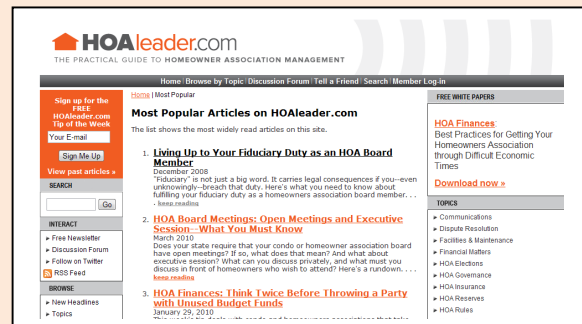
HOAleader.com
THE PRACTICAL GUIDE TO HOMEOWNER ASSOCIATION MANAGEMENT

Home | Browse by Topic | Discussion Forum | Tell a Friend | Search | Member Log-in

Sign up for the FREE HOAleader.com Tip of the Week
Your E-mail
Sign Me Up
View past articles »

SEARCH
Go

INTERACT
► Free Newsletter
► Discussion Forum
► Follow on Twitter
RSS Feed

BROWSE
► New Headlines
► Topics

Home | Most Popular

Most Popular Articles on HOAleader.com

The list shows the most widely read articles on this site.

1. Living Up to Your Fiduciary Duty as an HOA Board Member
December 2008
"Fiduciary" is just just a big word. It carries legal consequences if you--even unknowingly--breach that duty. Here's what you need to know about fulfilling your fiduciary duty as a homeowners association board member. . . keep reading

2. HOA Board Meetings: Open Meetings and Executive Session--What You Must Know
March 2010
Does your state require that your condo or homeowner association board have open meetings? If so, what does that mean? And what about executive session? What can you discuss privately, and what must you discuss in front of homeowners who wish to attend? Here's a rundown. . . . keep reading

3. HOA Finances: Think Twice Before Throwing a Party with Unused Budget Funds
January 29, 2010
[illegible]

FREE WHITE PAPERS

HOA Finances:
Best Practices for Getting Your Homeowners Association through Difficult Economic Times

Download now »

TOPICS
► Communications
► Dispute Resolution
► Facilities & Maintenance
► Financial Matters
► HOA Elections
► HOA Governance
► HOA Insurance
► HOA Reserves
► HOA Rules